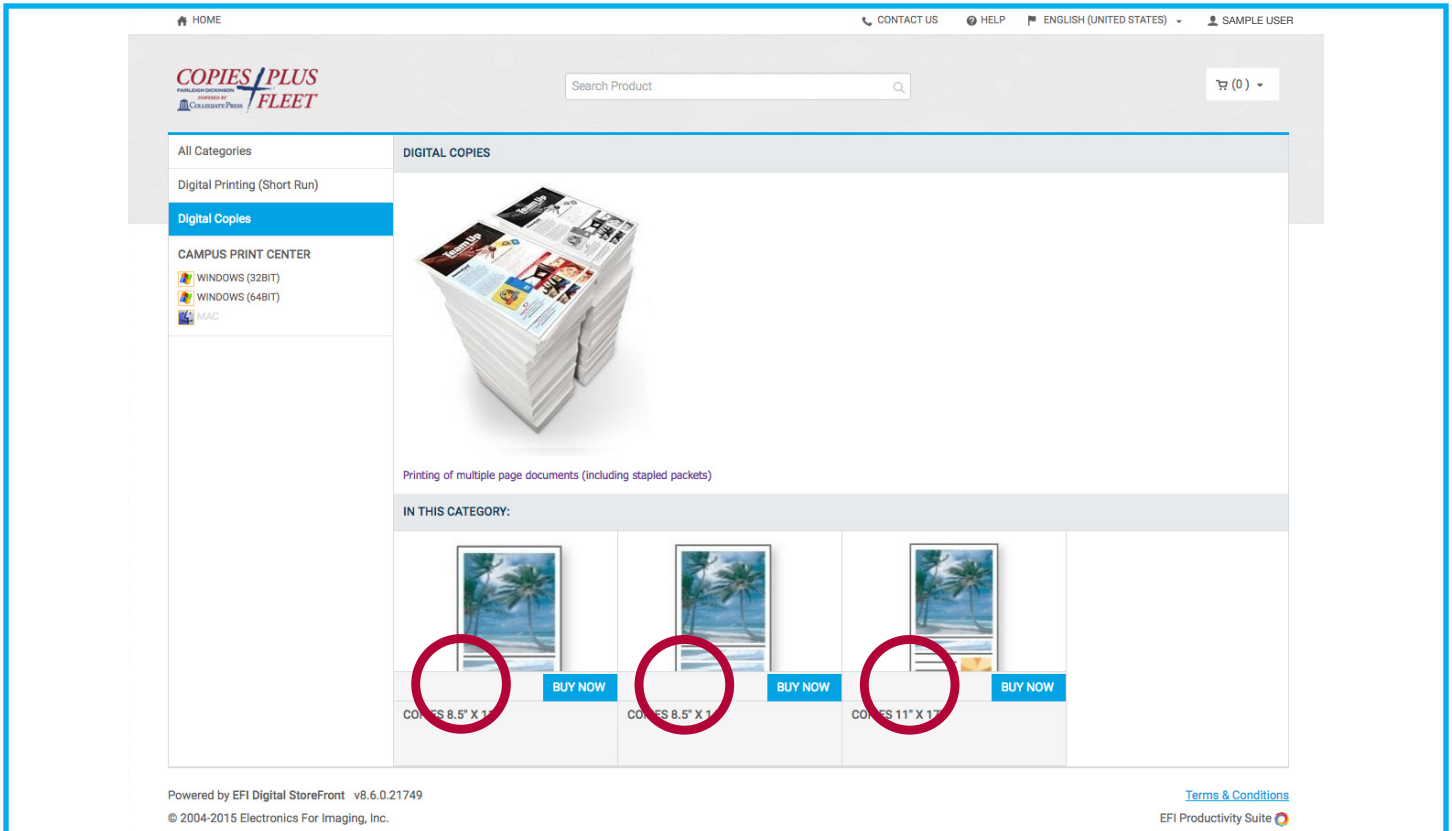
HOME

CONTACT US HELP ENGLISH (UNITED STATES) SAMPLE USER

COPIES PLUS FAIRLEIGH DICKINSON POWERED BY COLLEGIATE PRESS FLEET

Search Product

(0)

All Categories

Digital Printing (Short Run)

Digital Copies

CAMPUS PRINT CENTER

WINDOWS (32BIT)

WINDOWS (64BIT)

MAC

DIGITAL COPIES

Team Up

Printing of multiple page documents (including stapled packets)

IN THIS CATEGORY:

BUY NOW

CO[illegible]S 8.5" X 1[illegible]

BUY NOW

CO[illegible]S 8.5" X 1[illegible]

BUY NOW

CO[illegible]S 11" X 17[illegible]

Powered by EFI Digital StoreFront v8.6.0.21749

© 2004-2015 Electronics For Imaging, Inc.

Terms & Conditions

EFI Productivity Suite